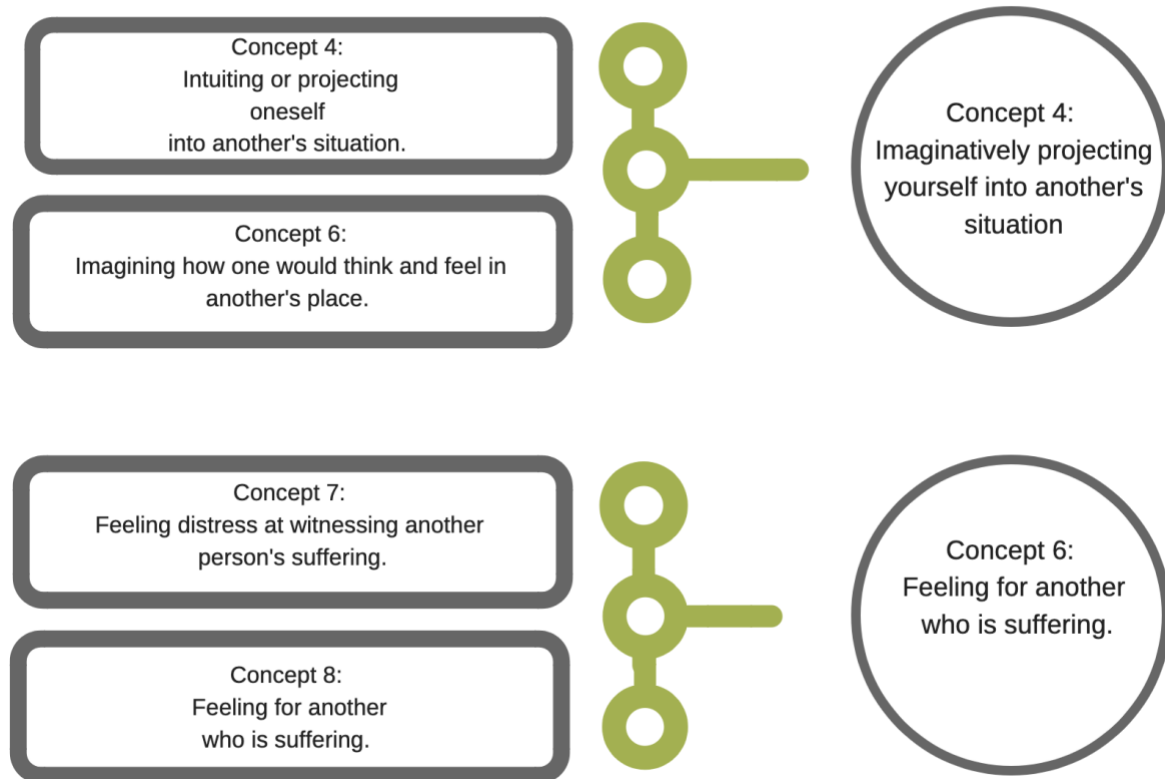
Concept 4:
Intuiting or projecting oneself into another's situation.

Concept 6:
Imagining how one would think and feel in another's place.

Concept 4:
Imaginatively projecting yourself into another's situation

Concept 7:
Feeling distress at witnessing another person's suffering.

Concept 8:
Feeling for another who is suffering.

Concept 6:
Feeling for another who is suffering.